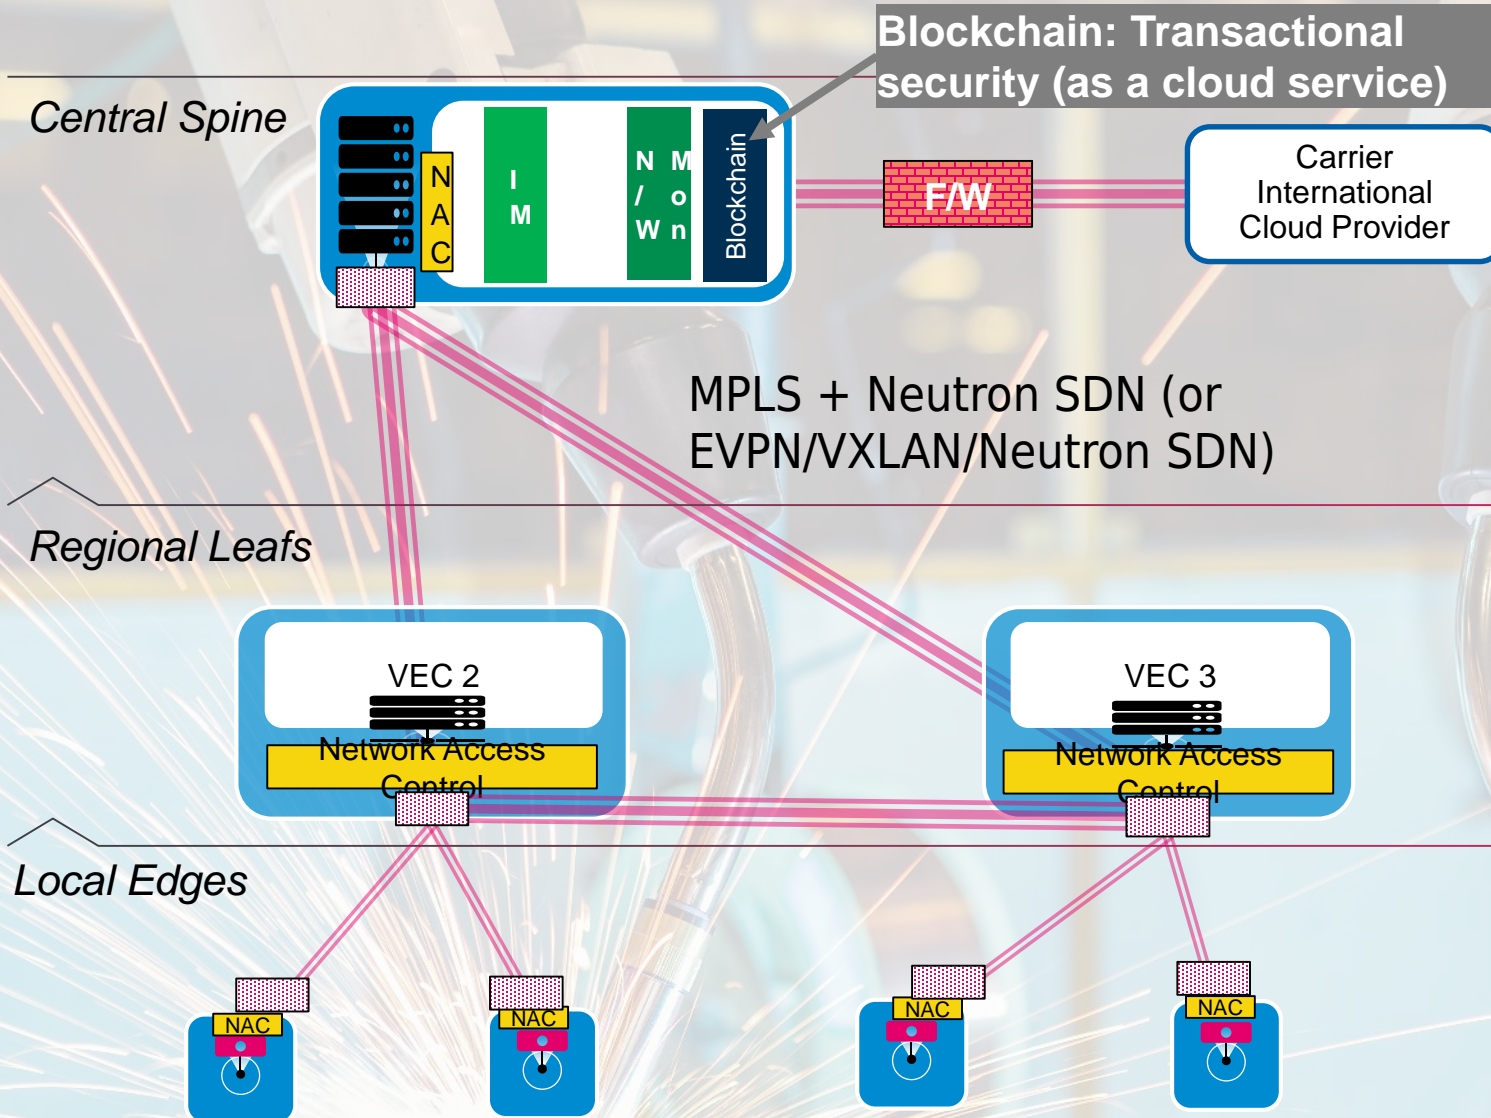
Blockchain: Transactional security (as a cloud service)

Central Spine

N
A
C

I
M

N
/
W

M
o
n

Blockchain

F/W

Carrier International Cloud Provider

MPLS + Neutron SDN (or EVPN/VXLAN/Neutron SDN)

Regional Leafs

VEC 2

Network Access Control

VEC 3

Network Access Control

Local Edges

NAC

NAC

NAC

NAC